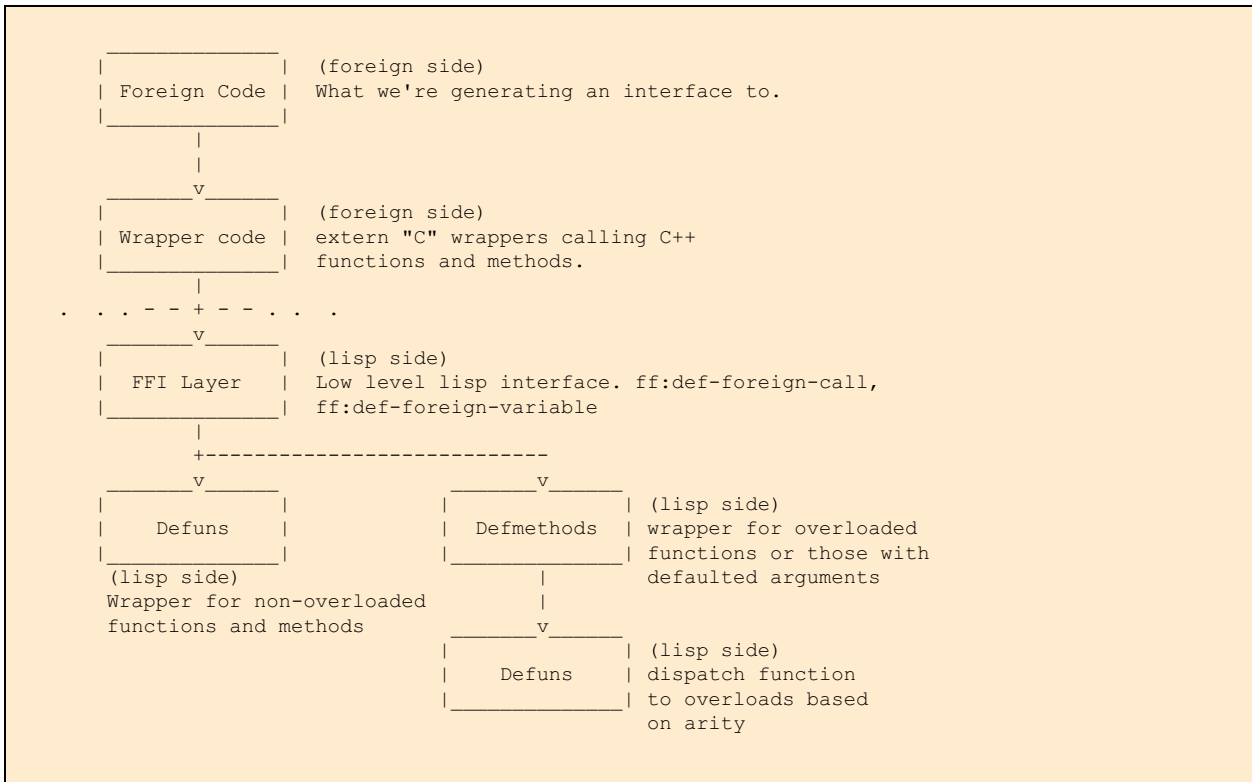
(foreign side)
Foreign Code
What we're generating an interface to.

(foreign side)
Wrapper code
extern "C" wrappers calling C++ functions and methods.

(lisp side)
FFI Layer
Low level lisp interface. ff:def-foreign-call, ff:def-foreign-variable

Defuns
(lisp side)
Wrapper for non-overloaded functions and methods

Defmethods
(lisp side)
wrapper for overloaded functions or those with defaulted arguments

Defuns
(lisp side)
dispatch function to overloads based on arity